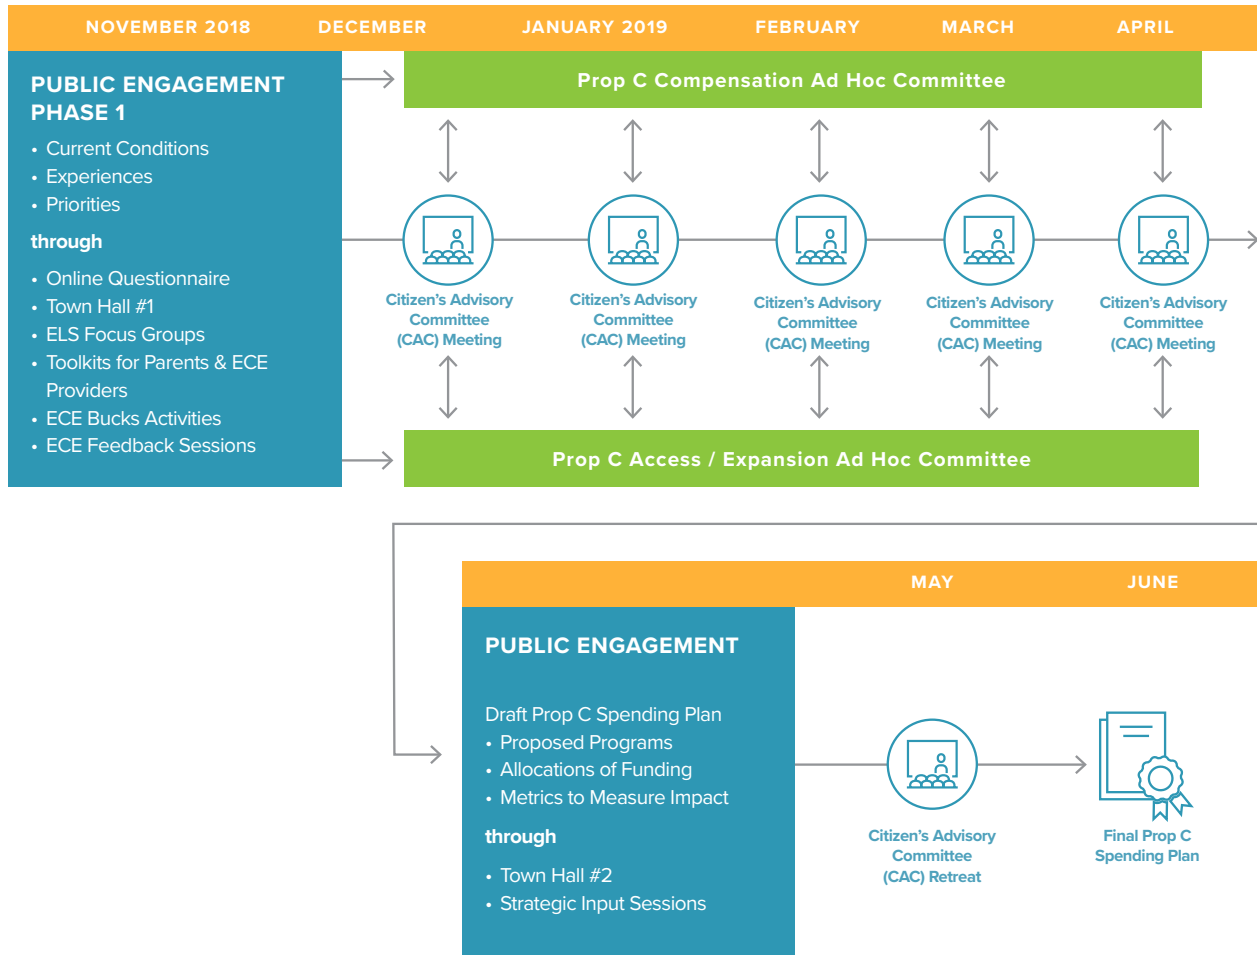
NOVEMBER 2018 DECEMBER JANUARY 2019 FEBRUARY MARCH APRIL

PUBLIC ENGAGEMENT PHASE 1

- Current Conditions
- Experiences
- Priorities

through

- Online Questionnaire
- Town Hall #1
- ELS Focus Groups
- Toolkits for Parents & ECE Providers
- ECE Bucks Activities
- ECE Feedback Sessions

Prop C Compensation Ad Hoc Committee

Citizen's Advisory Committee (CAC) Meeting

Citizen's Advisory Committee (CAC) Meeting

Citizen's Advisory Committee (CAC) Meeting

Citizen's Advisory Committee (CAC) Meeting

Citizen's Advisory Committee (CAC) Meeting

Prop C Access / Expansion Ad Hoc Committee

MAY JUNE

PUBLIC ENGAGEMENT

Draft Prop C Spending Plan

- Proposed Programs
- Allocations of Funding
- Metrics to Measure Impact

through

- Town Hall #2
- Strategic Input Sessions

Citizen's Advisory Committee (CAC) Retreat

Final Prop C Spending Plan